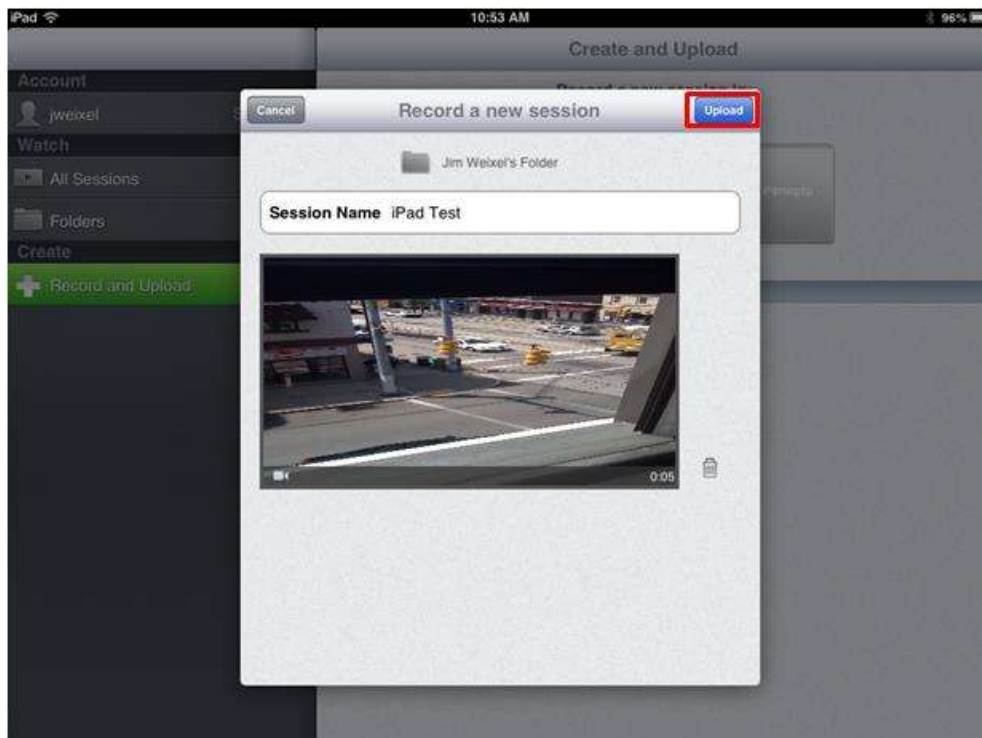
iPad
10:53 AM
96%

Create and Upload

Account
jweixel
Watch
All Sessions
Folders
Create
Record and Upload

Record a new session in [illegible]

Cancel
Record a new session
Upload

Jim Weixel's Folder

Session Name iPad Test

0:05